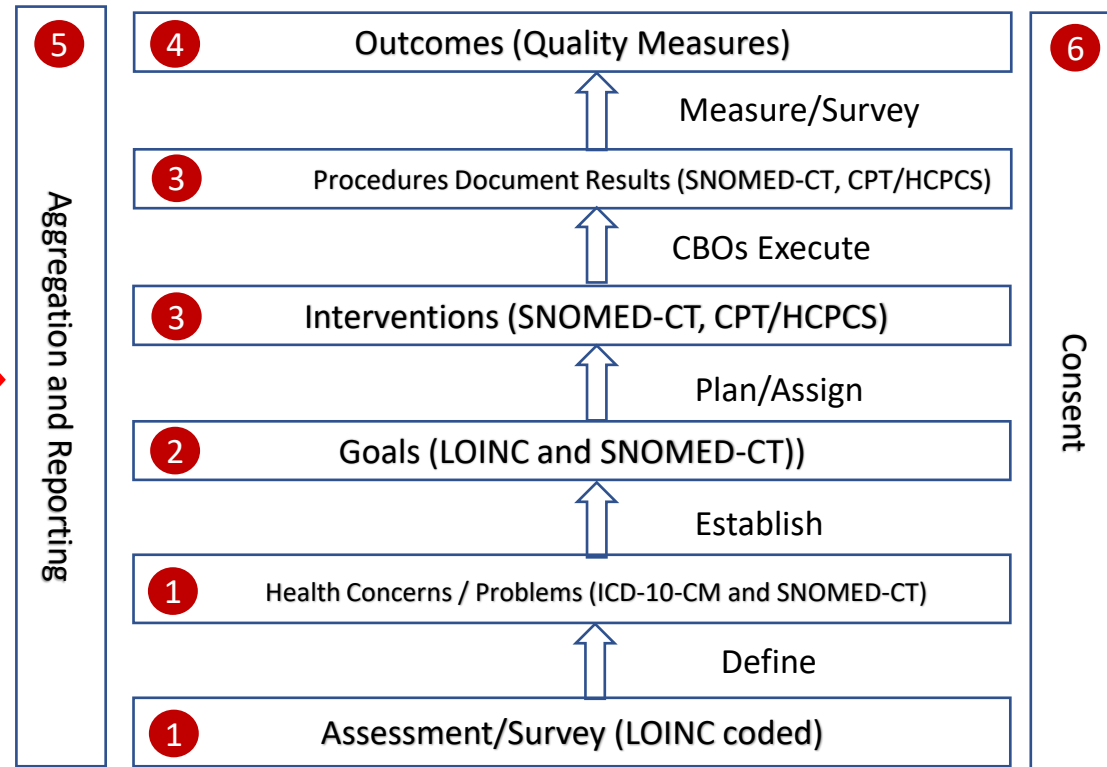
5

Aggregation and Reporting

4 Outcomes (Quality Measures)

Measure/Survey

3 Procedures Document Results (SNOMED-CT, CPT/HCPCS)

CBOs Execute

3 Interventions (SNOMED-CT, CPT/HCPCS)

Plan/Assign

2 Goals (LOINC and SNOMED-CT))

Establish

1 Health Concerns / Problems (ICD-10-CM and SNOMED-CT)

Define

1 Assessment/Survey (LOINC coded)

6

Consent